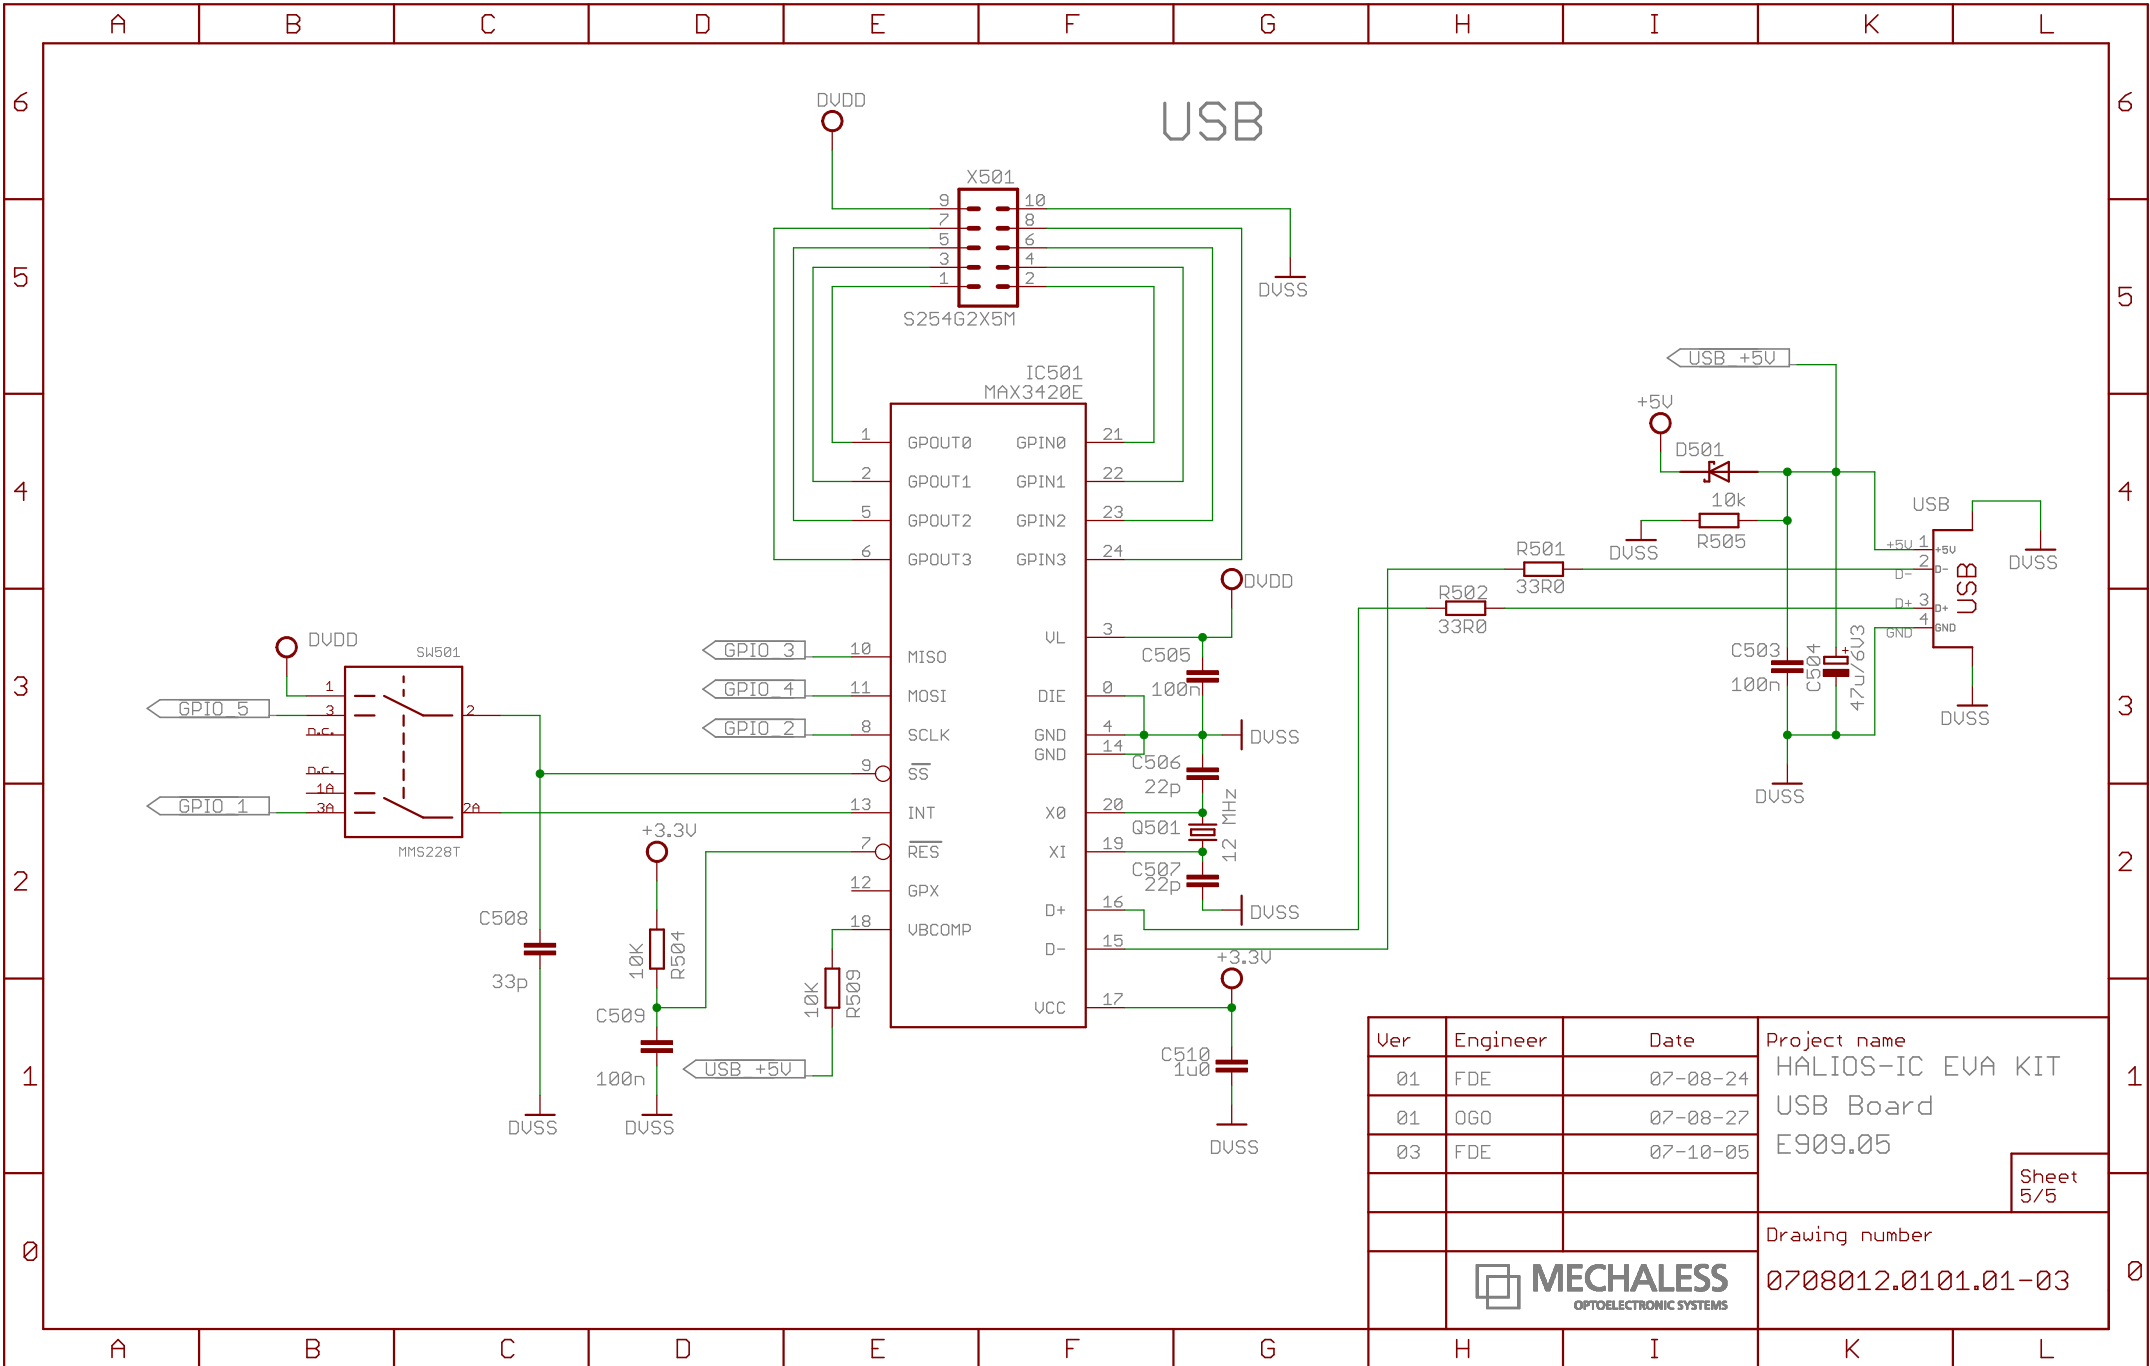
A B C D E F G H I K L

6 5 4 3 2 1 0

USB

DVDD

X501
9 10
7 8
5 6
3 4
1 2
S254G2X5M

DVSS

IC501
MAX3420E

1 GPOUT0
2 GPOUT1
5 GPOUT2
6 GPOUT3
GPIN0 21
GPIN1 22
GPIN2 23
GPIN3 24

DVDD

VL 3
C505
100n
DIE 0
GND 4
GND 14
DVSS
C506
22p
X0 20
Q501
12 MHz
XI 19
C507
22p
DVSS
D+ 16
D- 15
VCC 17
+3.3V
C510
1u0
DVSS

GPIO_3 10 MISO
GPIO_4 11 MOSI
GPIO_2 8 SCLK
9 $\overline{SS}$
13 INT
7 $\overline{RES}$
12 GPX
18 VBCOMP

DVDD
SW501
1
GPIO_5 3
n.c.
n.c.
1A
GPIO_1 3A
2
2A
MMS228T

C508
33p
DVSS

+3.3V
10K R504
C509
100n
DVSS

10K R509
USB_+5V

USB_+5V
+5V
D501
10k
R505
DVSS
R501
33R0
R502
33R0
USB
+5V 1
D- 2
D+ 3
GND 4
+5V
D-
D+
GND
USB
DVSS
C503
100n
C504
47u/6V3
DVSS
DVSS

| Ver | Engineer | Date |
|---|---|---|
| 01 | FDE | 07-08-24 |
| 01 | OGO | 07-08-27 |
| 03 | FDE | 07-10-05 |

Project name
HALIOS-IC EVA KIT
USB Board
E909.05
Sheet
5/5
Drawing number
0708012.0101.01-03
MECHALESS
OPTOELECTRONIC SYSTEMS